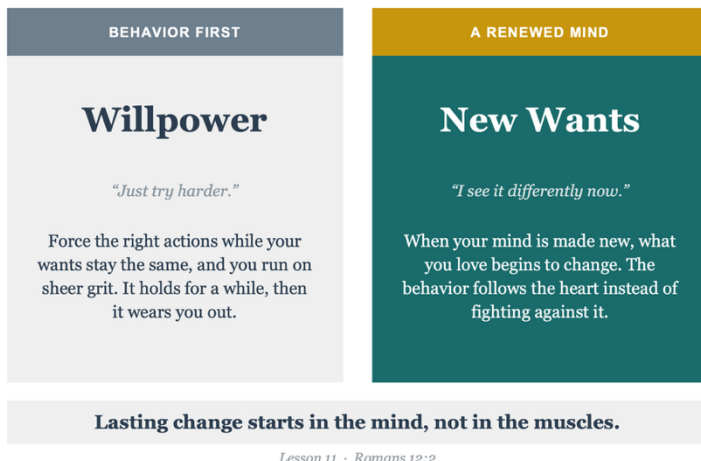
BEHAVIOR FIRST

Willpower

"Just try harder."

Force the right actions while your wants stay the same, and you run on sheer grit. It holds for a while, then it wears you out.

A RENEWED MIND

New Wants

"I see it differently now."

When your mind is made new, what you love begins to change. The behavior follows the heart instead of fighting against it.

Lasting change starts in the mind, not in the muscles.

Lesson 11 · Romans 12:2